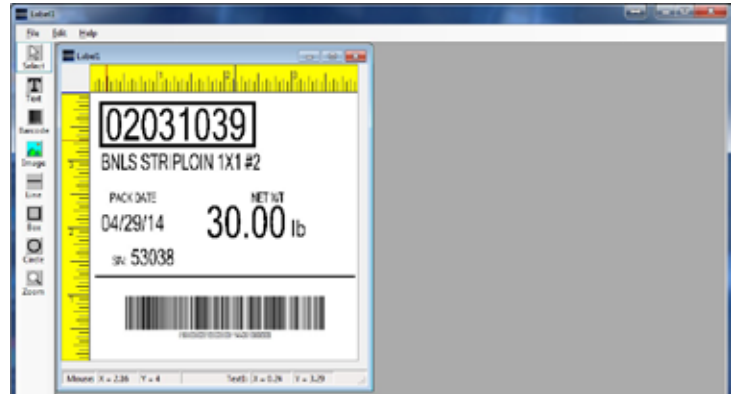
Label1
File Edit Help
Select
Text
Barcode
Image
Line
Box
Circle
Zoom
Label1
1
2
3
02031039
BNLS STRIPLOIN 1X1 #2
PACK DATE
NET WT
04/29/14
30.00 lb
SN 53038
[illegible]
Mouse: X = 2.36 Y = 4
Text5: X = 0.26 Y = 3.29